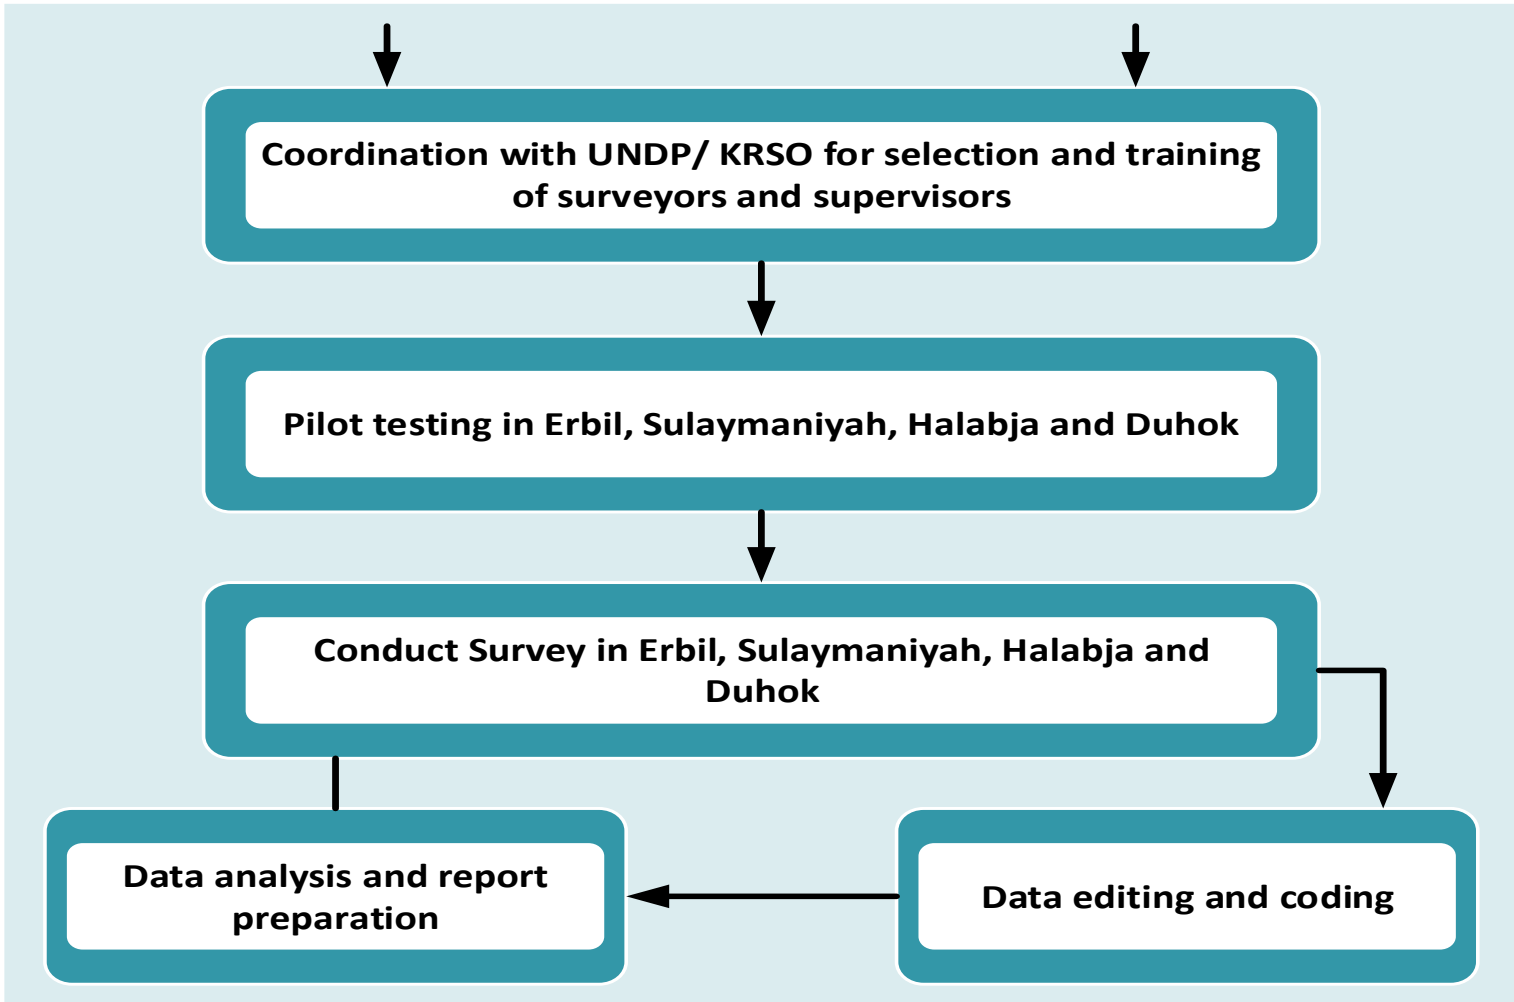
Coordination with UNDP/ KRSO for selection and training of surveyors and supervisors

Pilot testing in Erbil, Sulaymaniyah, Halabja and Duhok

Conduct Survey in Erbil, Sulaymaniyah, Halabja and Duhok

Data analysis and report preparation

Data editing and coding